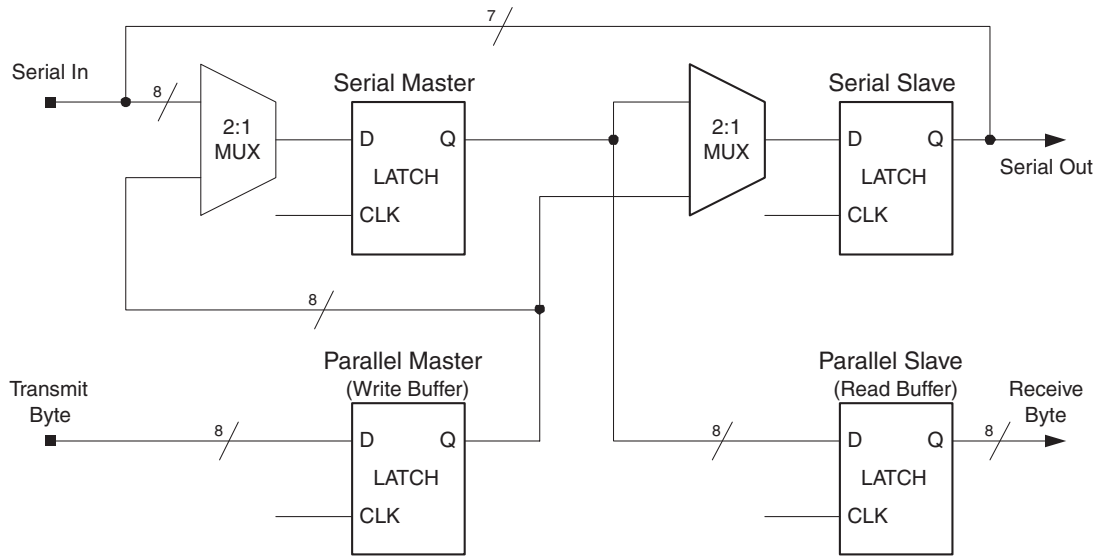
7

Serial In

8

2:1
MUX

Serial Master

D Q
LATCH
CLK

2:1
MUX

Serial Slave

D Q
LATCH
CLK

Serial Out

8

Parallel Master
(Write Buffer)

Transmit Byte

8

D Q
LATCH
CLK

Parallel Slave
(Read Buffer)

8

D Q
LATCH
CLK

8

Receive Byte